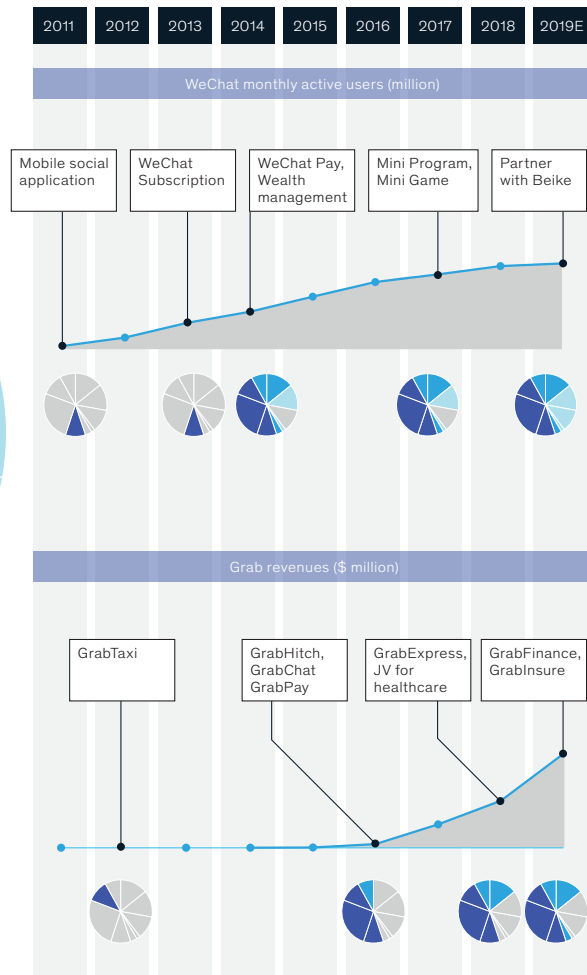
| 2011 | 2012 | 2013 | 2014 | 2015 | 2016 | 2017 | 2018 | 2019E |
|---|---|---|---|---|---|---|---|---|

WeChat monthly active users (million)

Mobile social application

WeChat Subscription

WeChat Pay, Wealth management

Mini Program, Mini Game

Partner with Beike

Grab revenues ($ million)

GrabTaxi

GrabHitch, GrabChat GrabPay

GrabExpress, JV for healthcare

GrabFinance, GrabInsure